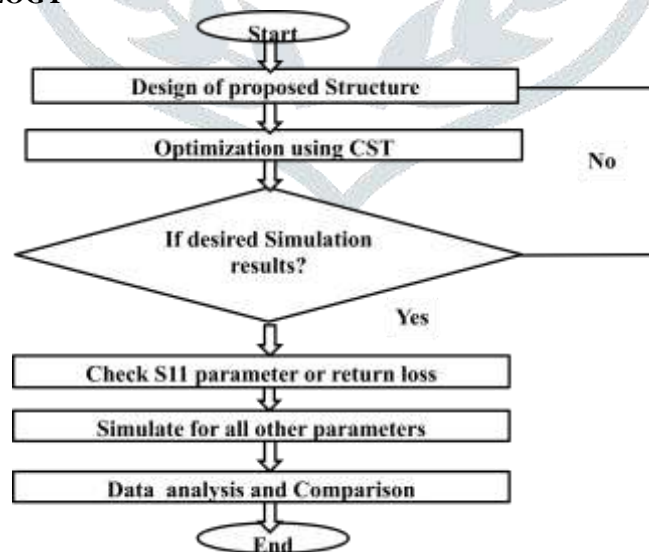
OGY

Start

Design of proposed Structure

Optimization using CST

No

If desired Simulation results?

Yes

Check S11 parameter or return loss

Simulate for all other parameters

Data analysis and Comparison

End